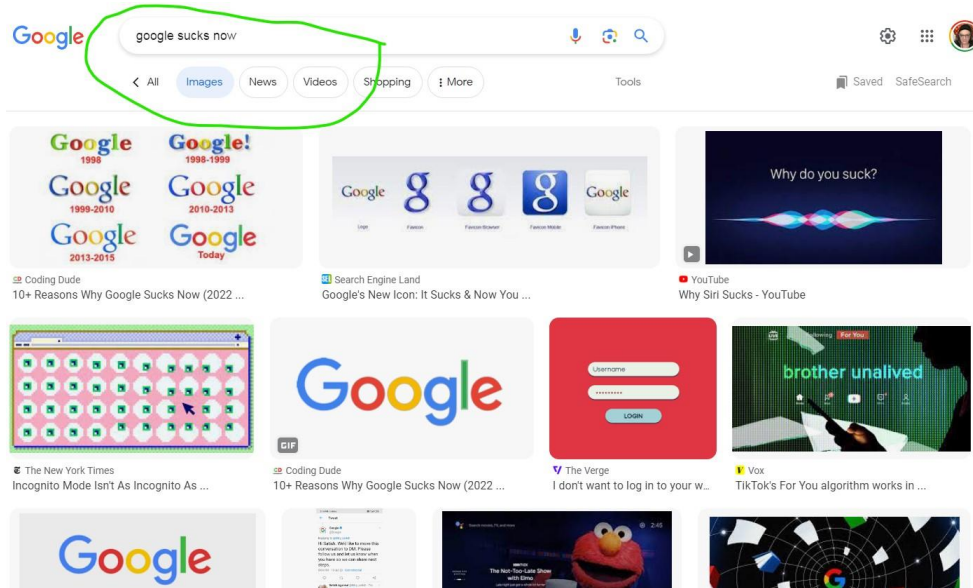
Google

google sucks now

All Images News Videos Shopping More Tools

Saved SafeSearch

Google 1998
Google! 1998-1999
Google 1999-2010
Google 2010-2013
Google 2013-2015
Google Today

Coding Dude
10+ Reasons Why Google Sucks Now (2022 ...

Google g g g Google
Logo Favicon Favicon Browser Favicon Mobile Favicon iPhone

Search Engine Land
Google's New Icon: It Sucks & Now You ...

Why do you suck?

YouTube
Why Siri Sucks - YouTube

The New York Times
Incognito Mode Isn't As Incognito As ...

Google
GIF

Coding Dude
10+ Reasons Why Google Sucks Now (2022 ...

Username
LOGIN

The Verge
I don't want to log in to your w...

Following For You
brother unalived

Vox
TikTok's For You algorithm works in ...

Google

The Not-Too-Late Show with Elmo
2:48